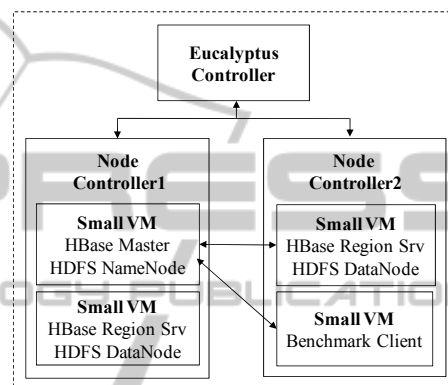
Eucalyptus Controller

Node Controller1

Small VM
HBase Master
HDFS NameNode

Small VM
HBase Region Srv
HDFS DataNode

Node Controller2

Small VM
HBase Region Srv
HDFS DataNode

Small VM
Benchmark Client